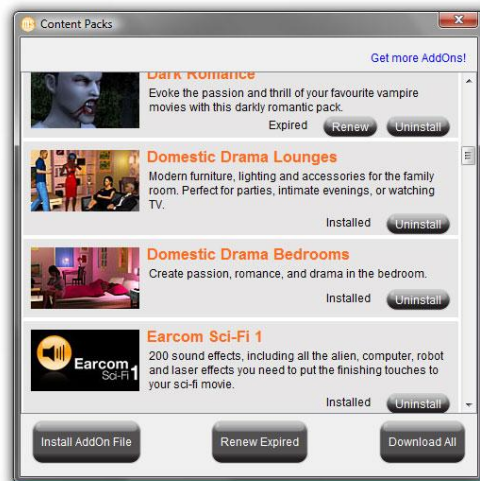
Content Packs

Get more AddOns!

Dark Romance
Evoke the passion and thrill of your favourite vampire movies with this darkly romantic pack.
Expired Renew Uninstall

Domestic Drama Lounges
Modern furniture, lighting and accessories for the family room. Perfect for parties, intimate evenings, or watching TV.
Installed Uninstall

Domestic Drama Bedrooms
Create passion, romance, and drama in the bedroom.
Installed Uninstall

Earcom Sci-Fi 1
Earcom Sci-Fi 1
200 sound effects, including all the alien, computer, robot and laser effects you need to put the finishing touches to your sci-fi movie.
Installed Uninstall

Install AddOn File Renew Expired Download All